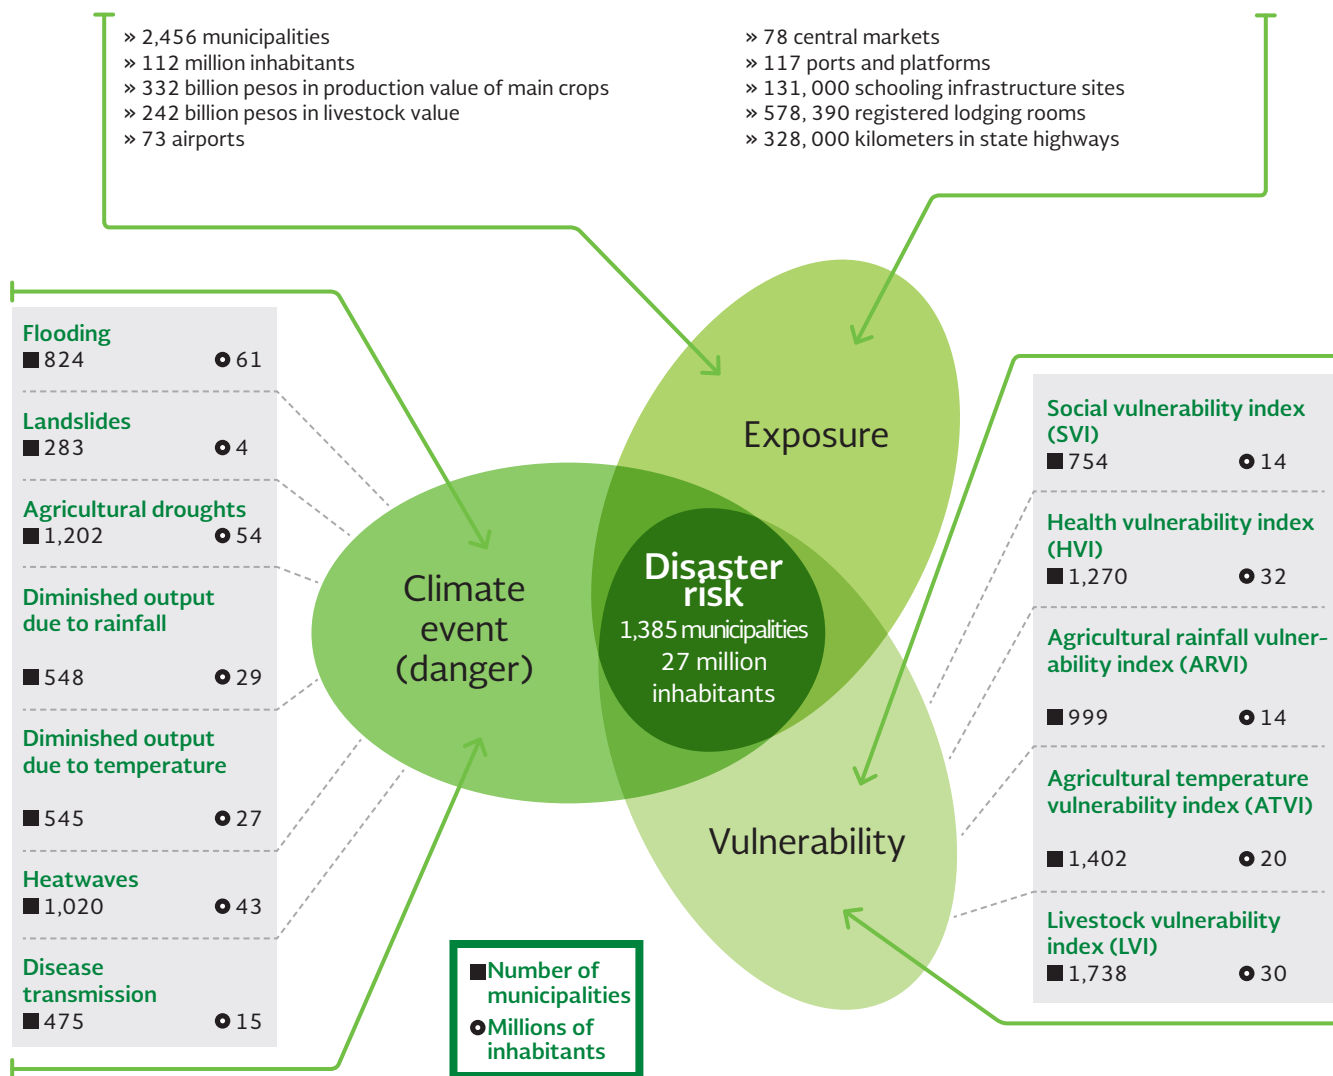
» 2,456 municipalities
» 112 million inhabitants
» 332 billion pesos in production value of main crops
» 242 billion pesos in livestock value
» 73 airports

» 78 central markets
» 117 ports and platforms
» 131, 000 schooling infrastructure sites
» 578, 390 registered lodging rooms
» 328, 000 kilometers in state highways

Flooding
■ 824 ⊙ 61

Landslides
■ 283 ⊙ 4

Agricultural droughts
■ 1,202 ⊙ 54

Diminished output due to rainfall
■ 548 ⊙ 29

Diminished output due to temperature
■ 545 ⊙ 27

Heatwaves
■ 1,020 ⊙ 43

Disease transmission
■ 475 ⊙ 15

Exposure

Climate event (danger)

Disaster risk
1,385 municipalities
27 million inhabitants

Vulnerability

Social vulnerability index (SVI)
■ 754 ⊙ 14

Health vulnerability index (HVI)
■ 1,270 ⊙ 32

Agricultural rainfall vulnerability index (ARVI)
■ 999 ⊙ 14

Agricultural temperature vulnerability index (ATVI)
■ 1,402 ⊙ 20

Livestock vulnerability index (LVI)
■ 1,738 ⊙ 30

■ Number of municipalities
⊙ Millions of inhabitants